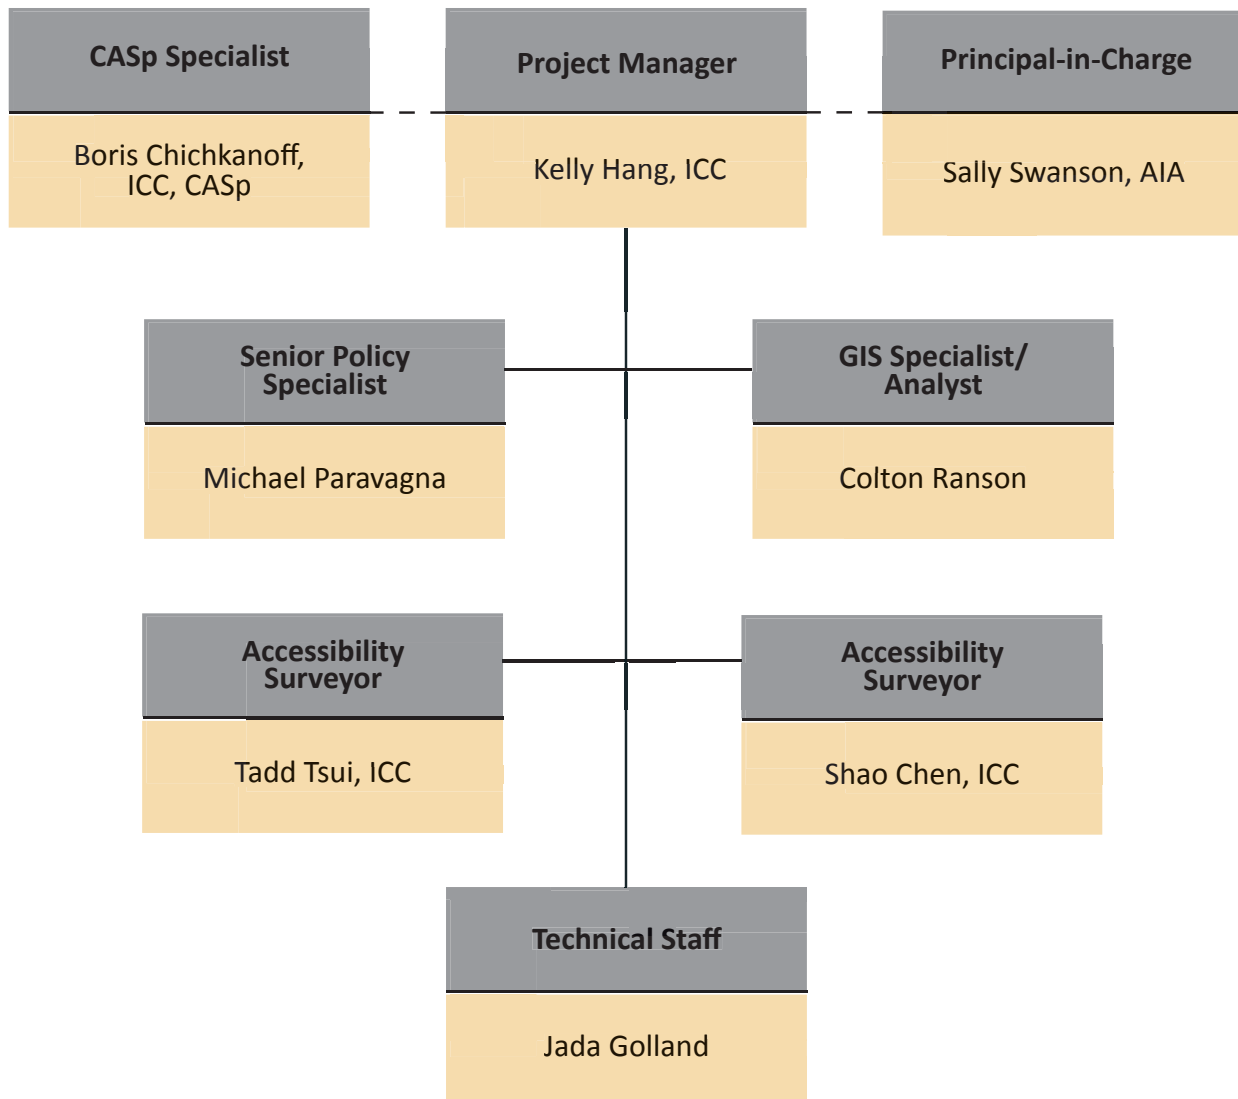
CASp Specialist

Boris Chichkanoff, ICC, CASp

Project Manager

Kelly Hang, ICC

Principal-in-Charge

Sally Swanson, AIA

Senior Policy Specialist

Michael Paravagna

GIS Specialist/ Analyst

Colton Ranson

Accessibility Surveyor

Tadd Tsui, ICC

Accessibility Surveyor

Shao Chen, ICC

Technical Staff

Jada Golland